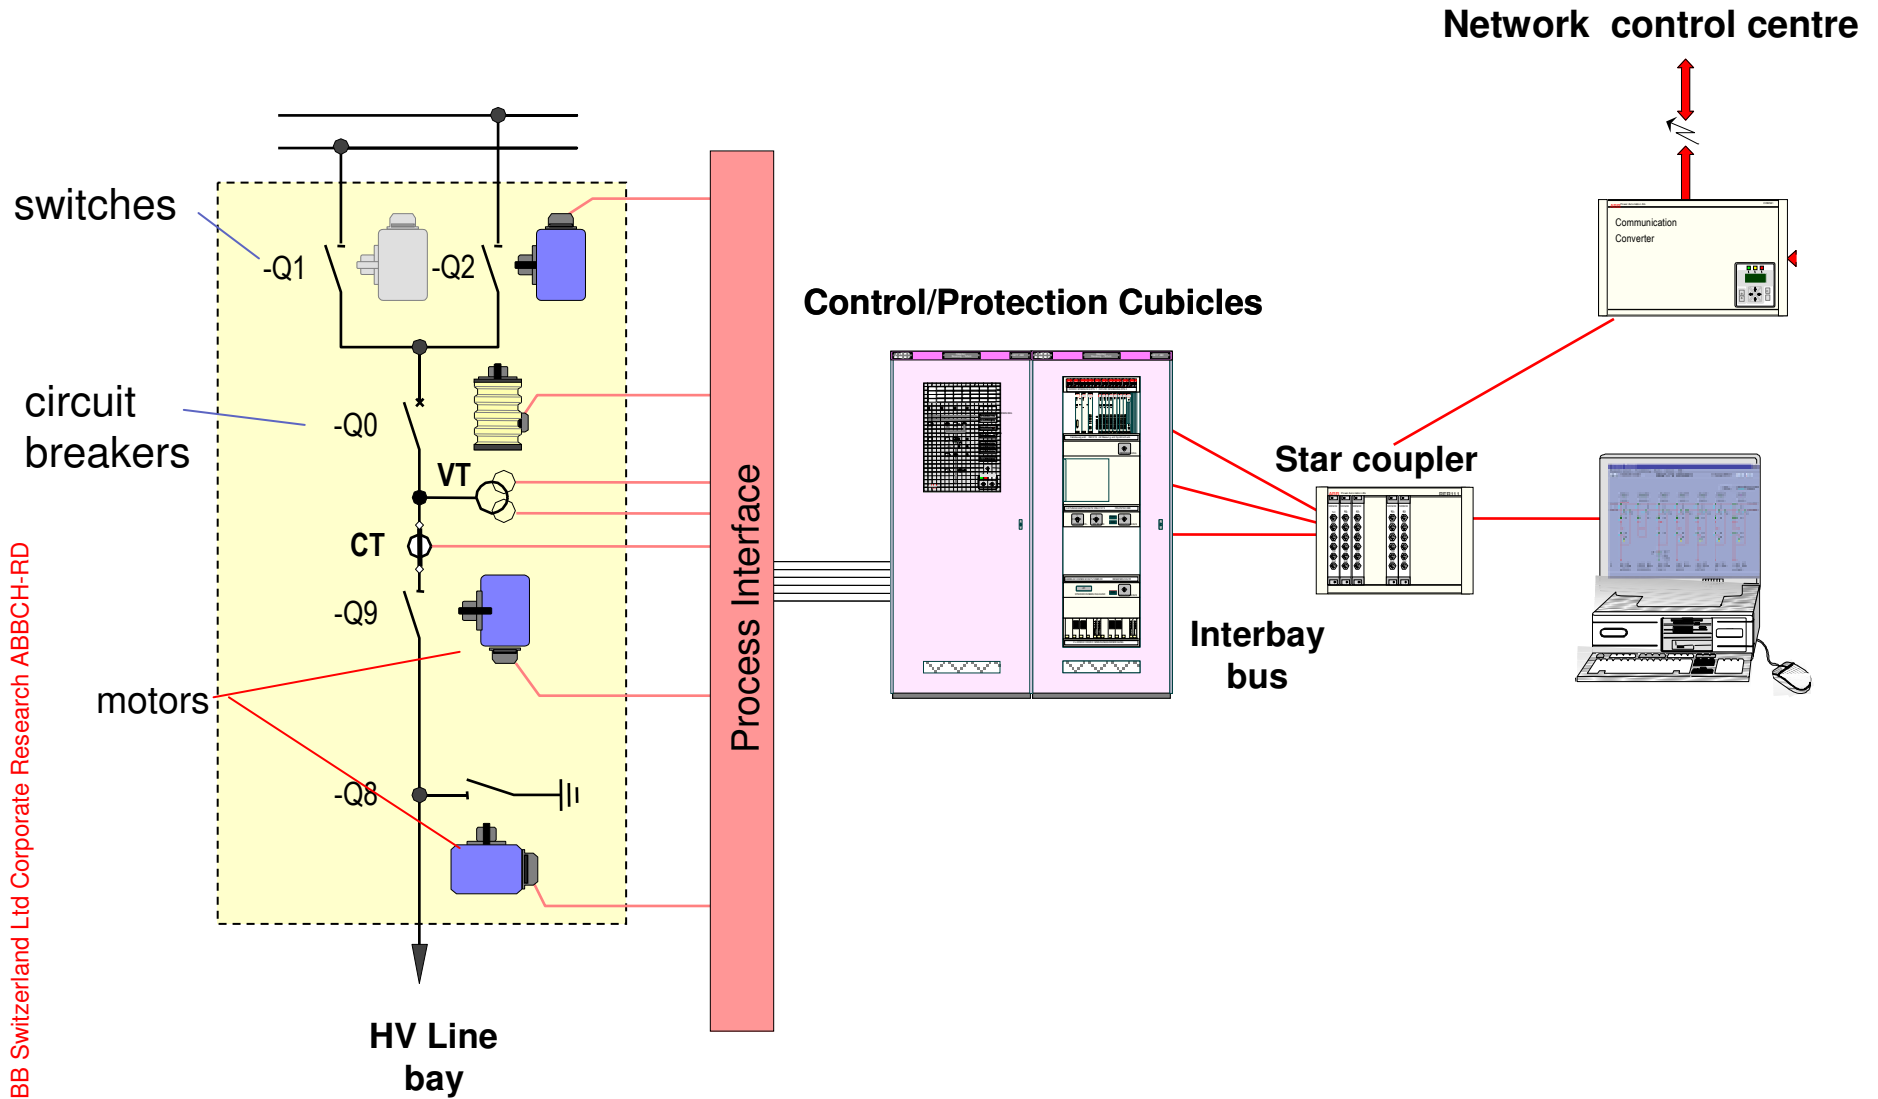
Network control centre

switches

-Q1

-Q2

circuit breakers

-Q0

VT

CT

-Q9

motors

-Q8

HV Line bay

Process Interface

Control/Protection Cubicles

Communication Converter

Star coupler

Interbay bus

BB Switzerland Ltd Corporate Research ABBCH-RD